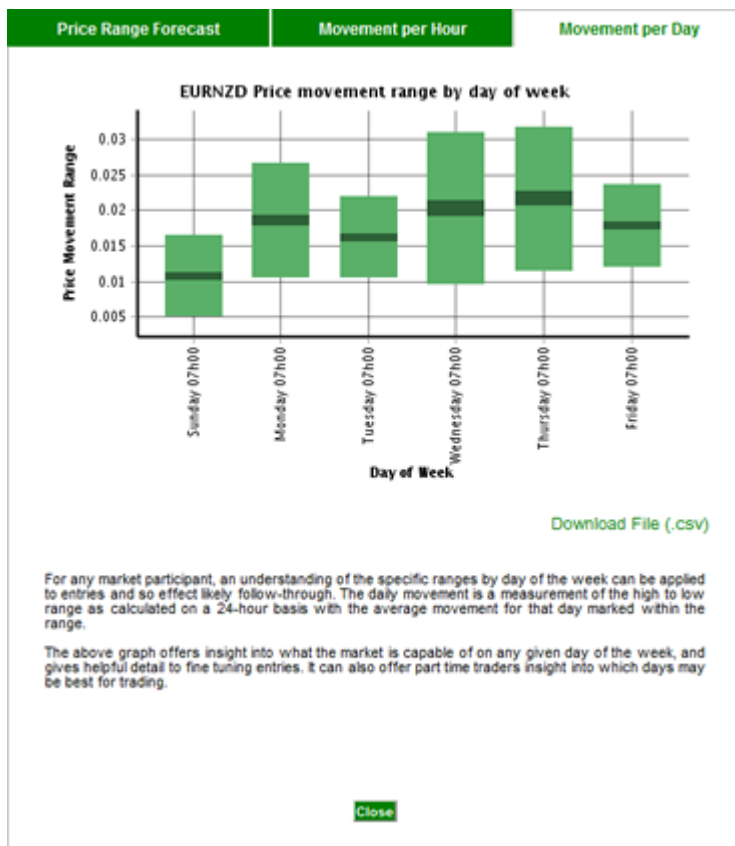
Price Range Forecast | Movement per Hour | Movement per Day

EURNZD Price movement range by day of week

Price Movement Range

0.03
0.025
0.02
0.015
0.01
0.005

Sunday 07h00
Monday 07h00
Tuesday 07h00
Wednesday 07h00
Thursday 07h00
Friday 07h00

Day of Week

Download File (.csv)

For any market participant, an understanding of the specific ranges by day of the week can be applied to entries and so effect likely follow-through. The daily movement is a measurement of the high to low range as calculated on a 24-hour basis with the average movement for that day marked within the range.

The above graph offers insight into what the market is capable of on any given day of the week, and gives helpful detail to fine tuning entries. It can also offer part time traders insight into which days may be best for trading.

Close